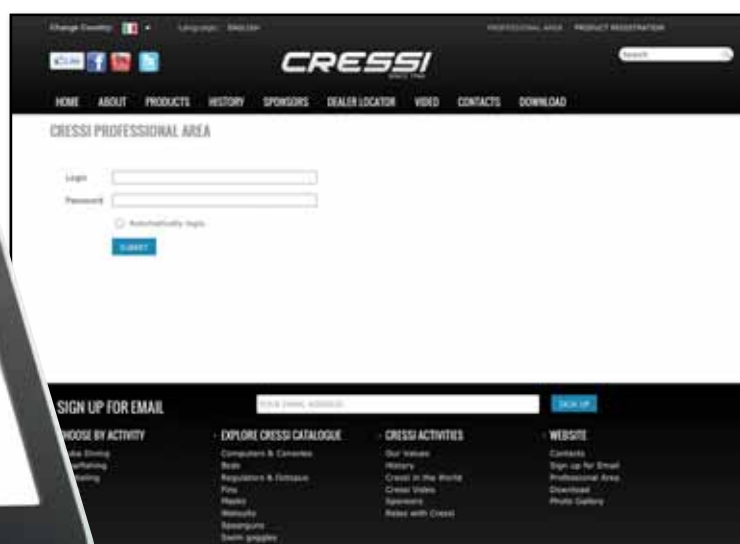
Change Country: Language: ENGLISH PROFESSIONAL AREA PRODUCT REGISTRATION

Search

CRESSI
SINCE 1946

HOME ABOUT PRODUCTS HISTORY SPONSORS DEALER LOCATOR VIDEO CONTACTS DOWNLOAD

CRESSI PROFESSIONAL AREA

Login

Password

Automatically login

SUBMIT

SIGN UP FOR EMAIL

YOUR EMAIL ADDRESS

SIGN UP

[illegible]HOOSE BY ACTIVITY
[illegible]ba Diving
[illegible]fishing
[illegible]eling

EXPLORE CRESSI CATALOGUE
Computers & Consoles
Bcds
Regulators & Octopus
Fins
Masks
Wetsuits
Spearguns
Swim goggles

CRESSI ACTIVITIES
Our Values
History
Cressi in the World
Cressi Video
Sponsors
Relax with Cressi

WEBSITE
Contacts
Sign up for Email
Professional Area
Download
Photo Gallery